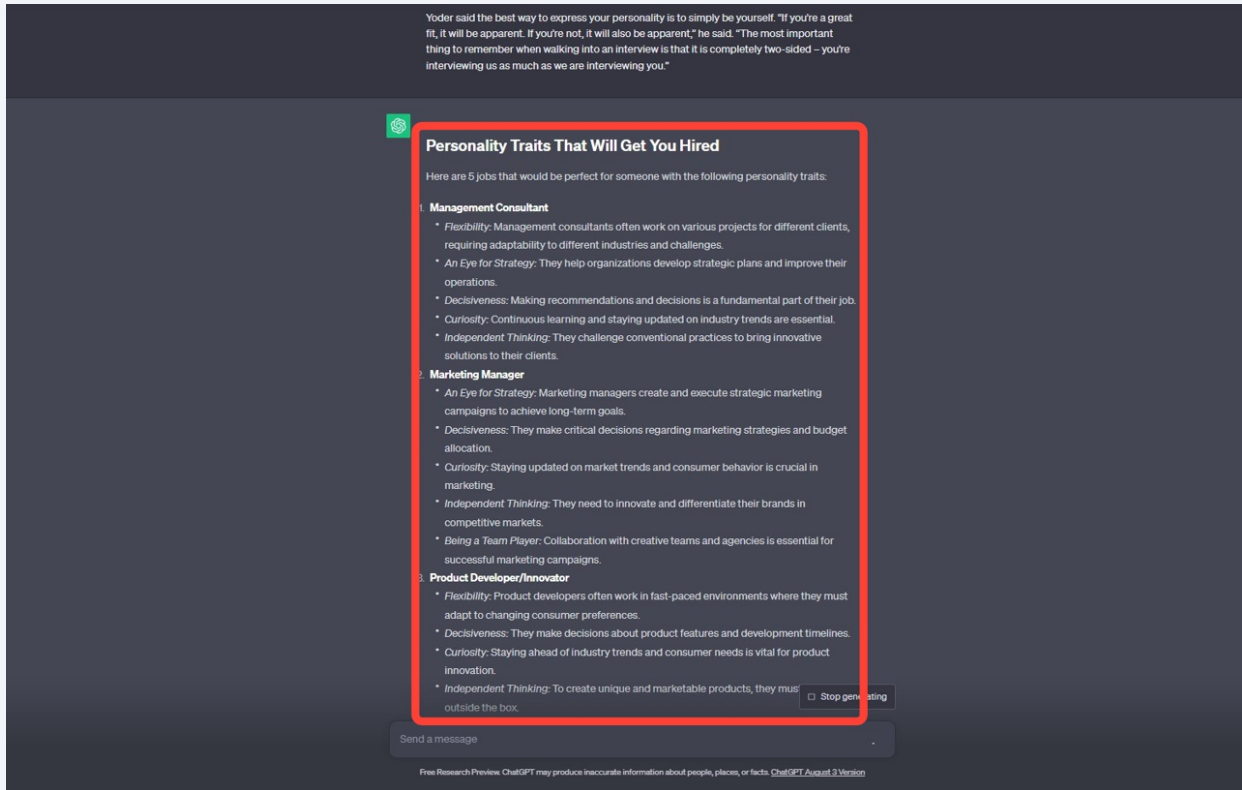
Yoder said the best way to express your personality is to simply be yourself. "If you're a great fit, it will be apparent. If you're not, it will also be apparent," he said. "The most important thing to remember when walking into an interview is that it is completely two-sided – you're interviewing us as much as we are interviewing you."

Personality Traits That Will Get You Hired

Here are 5 jobs that would be perfect for someone with the following personality traits:

1. Management Consultant
- Flexibility: Management consultants often work on various projects for different clients, requiring adaptability to different industries and challenges.
- An Eye for Strategy: They help organizations develop strategic plans and improve their operations.
- Decisiveness: Making recommendations and decisions is a fundamental part of their job.
- Curiosity: Continuous learning and staying updated on industry trends are essential.
- Independent Thinking: They challenge conventional practices to bring innovative solutions to their clients.

2. Marketing Manager
- An Eye for Strategy: Marketing managers create and execute strategic marketing campaigns to achieve long-term goals.
- Decisiveness: They make critical decisions regarding marketing strategies and budget allocation.
- Curiosity: Staying updated on market trends and consumer behavior is crucial in marketing.
- Independent Thinking: They need to innovate and differentiate their brands in competitive markets.
- Being a Team Player: Collaboration with creative teams and agencies is essential for successful marketing campaigns.

3. Product Developer/Innovator
- Flexibility: Product developers often work in fast-paced environments where they must adapt to changing consumer preferences.
- Decisiveness: They make decisions about product features and development timelines.
- Curiosity: Staying ahead of industry trends and consumer needs is vital for product innovation.
- Independent Thinking: To create unique and marketable products, they mus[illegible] outside the box.

Stop gene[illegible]ting

Send a message

Free Research Preview. ChatGPT may produce inaccurate information about people, places, or facts. ChatGPT August 3 Version